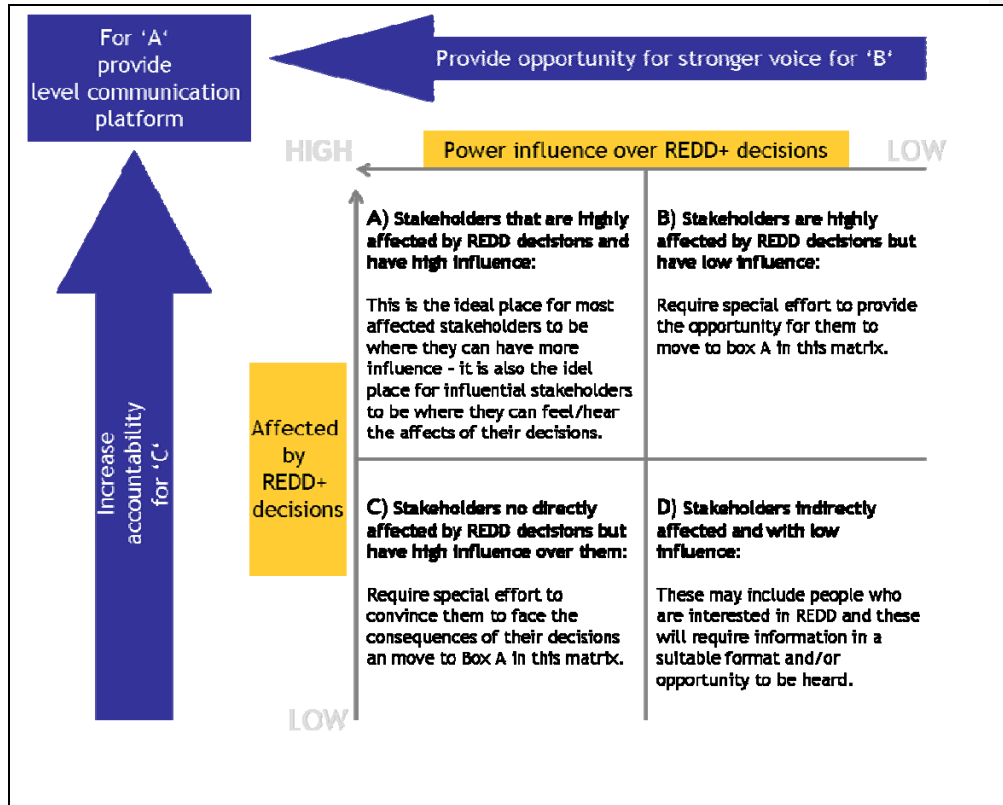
For 'A' provide level communication platform

Provide opportunity for stronger voice for 'B'

HIGH

Power influence over REDD+ decisions

LOW

Increase accountability for 'C'

Affected by REDD+ decisions

A) Stakeholders that are highly affected by REDD decisions and have high influence:

This is the ideal place for most affected stakeholders to be where they can have more influence - it is also the idel place for influential stakeholders to be where they can feel/hear the affects of their decisions.

B) Stakeholders are highly affected by REDD decisions but have low influence:

Require special effort to provide the opportunity for them to move to box A in this matrix.

C) Stakeholders no directly affected by REDD decisions but have high influence over them:

Require special effort to convince them to face the consequences of their decisions an move to Box A in this matrix.

D) Stakeholders indirectly affected and with low influence:

These may include people who are interested in REDD and these will require information in a suitable format and/or opportunity to be heard.

LOW